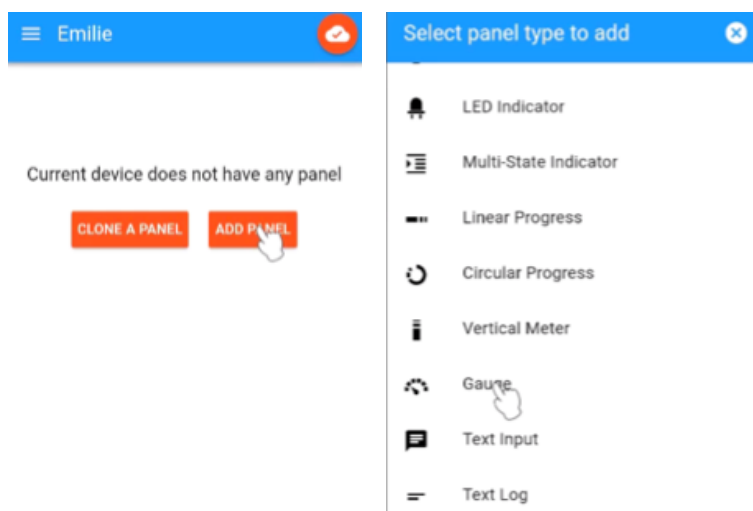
Emilie

Current device does not have any panel

CLONE A PANEL

ADD PANEL

Select panel type to add

LED Indicator

Multi-State Indicator

Linear Progress

Circular Progress

Vertical Meter

Gauge

Text Input

Text Log